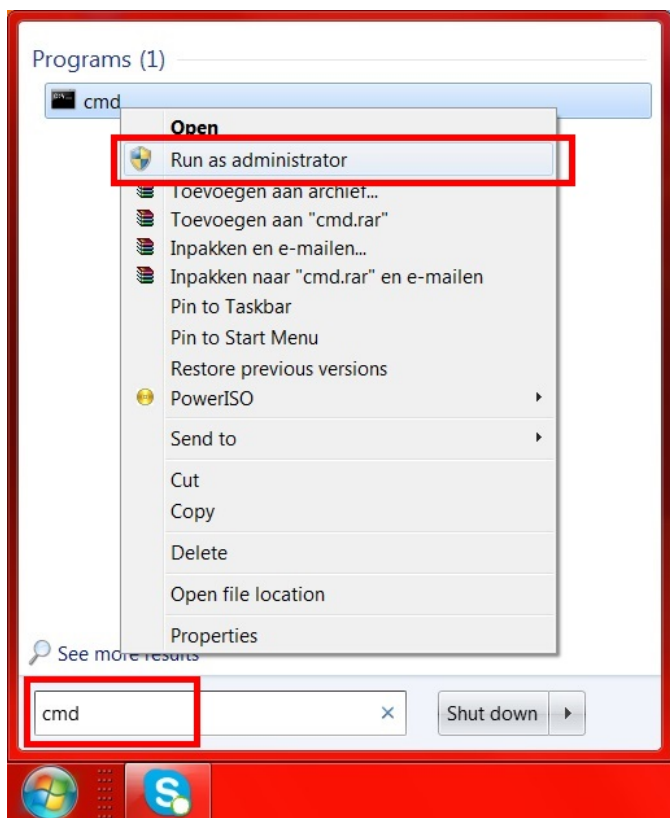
Programs (1)

cmd

Open
Run as administrator
Toevoegen aan archief...
Toevoegen aan "cmd.rar"
Inpakken en e-mailen...
Inpakken naar "cmd.rar" en e-mailen
Pin to Taskbar
Pin to Start Menu
Restore previous versions
PowerISO
Send to
Cut
Copy
Delete
Open file location
Properties

See more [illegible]

cmd
Shut down